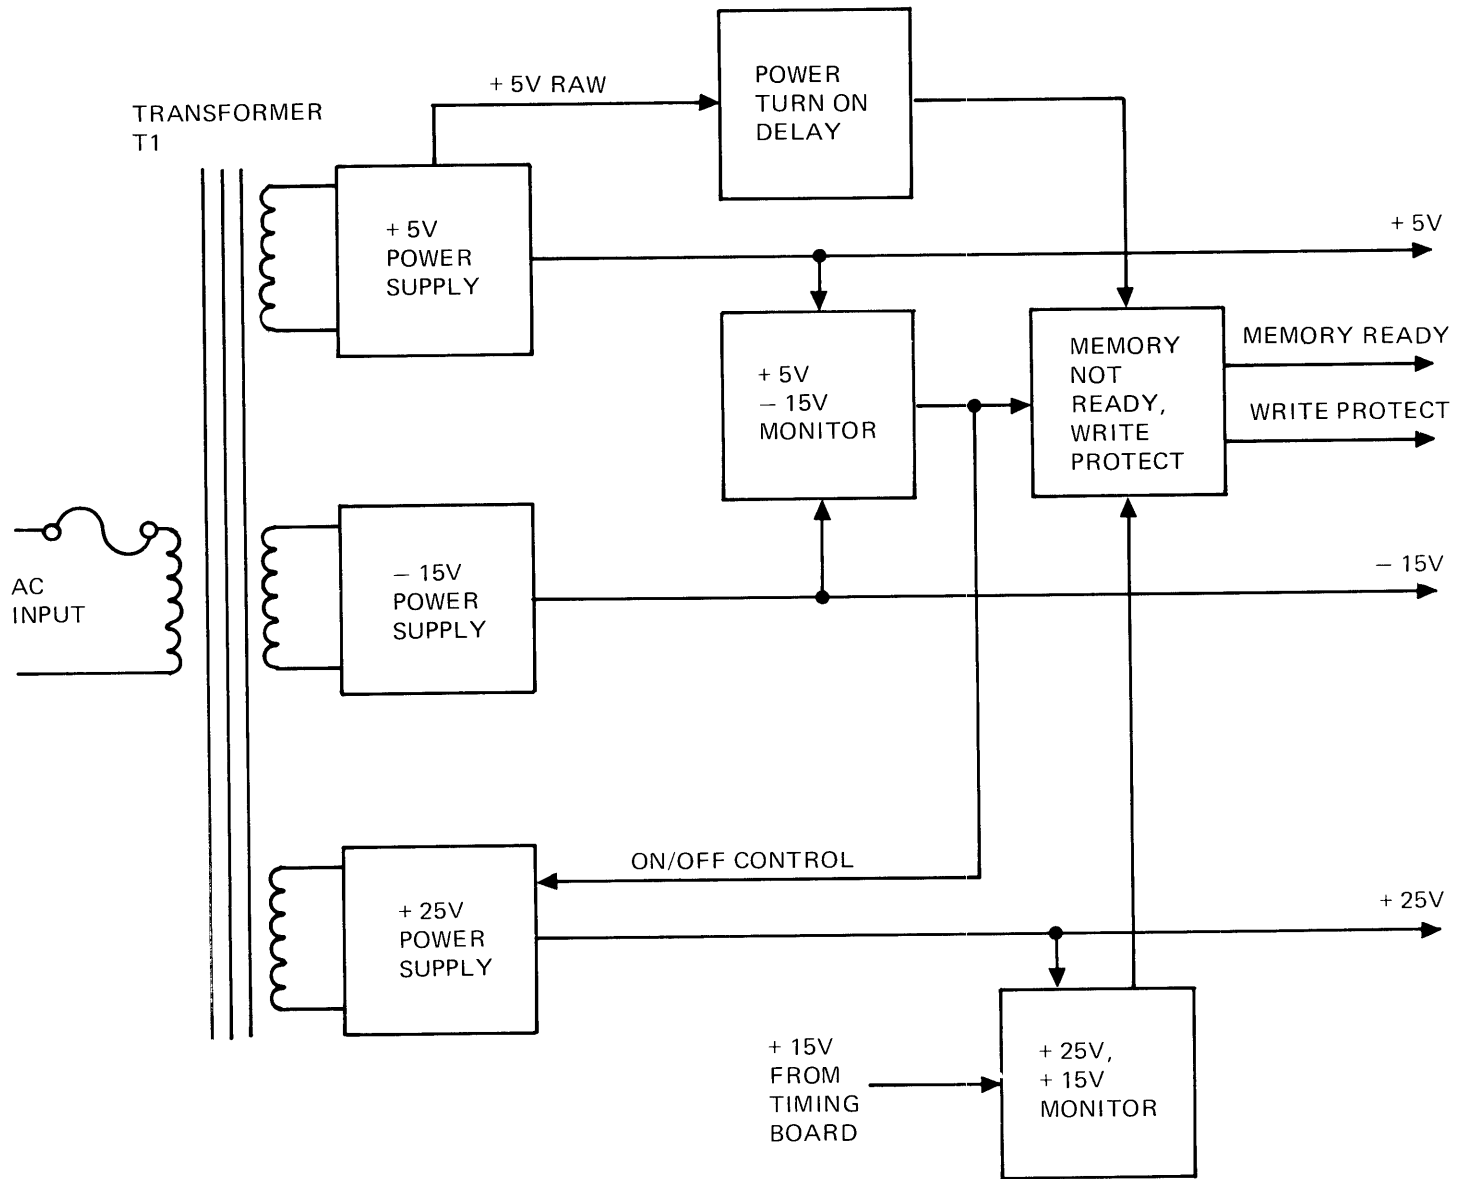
TRANSFORMER T1

+ 5V RAW

POWER TURN ON DELAY

+ 5V POWER SUPPLY

+ 5V

+ 5V − 15V MONITOR

MEMORY NOT READY, WRITE PROTECT

MEMORY READY

WRITE PROTECT

AC INPUT

− 15V POWER SUPPLY

− 15V

ON/OFF CONTROL

+ 25V POWER SUPPLY

+ 25V

+ 15V FROM TIMING BOARD

+ 25V, + 15V MONITOR